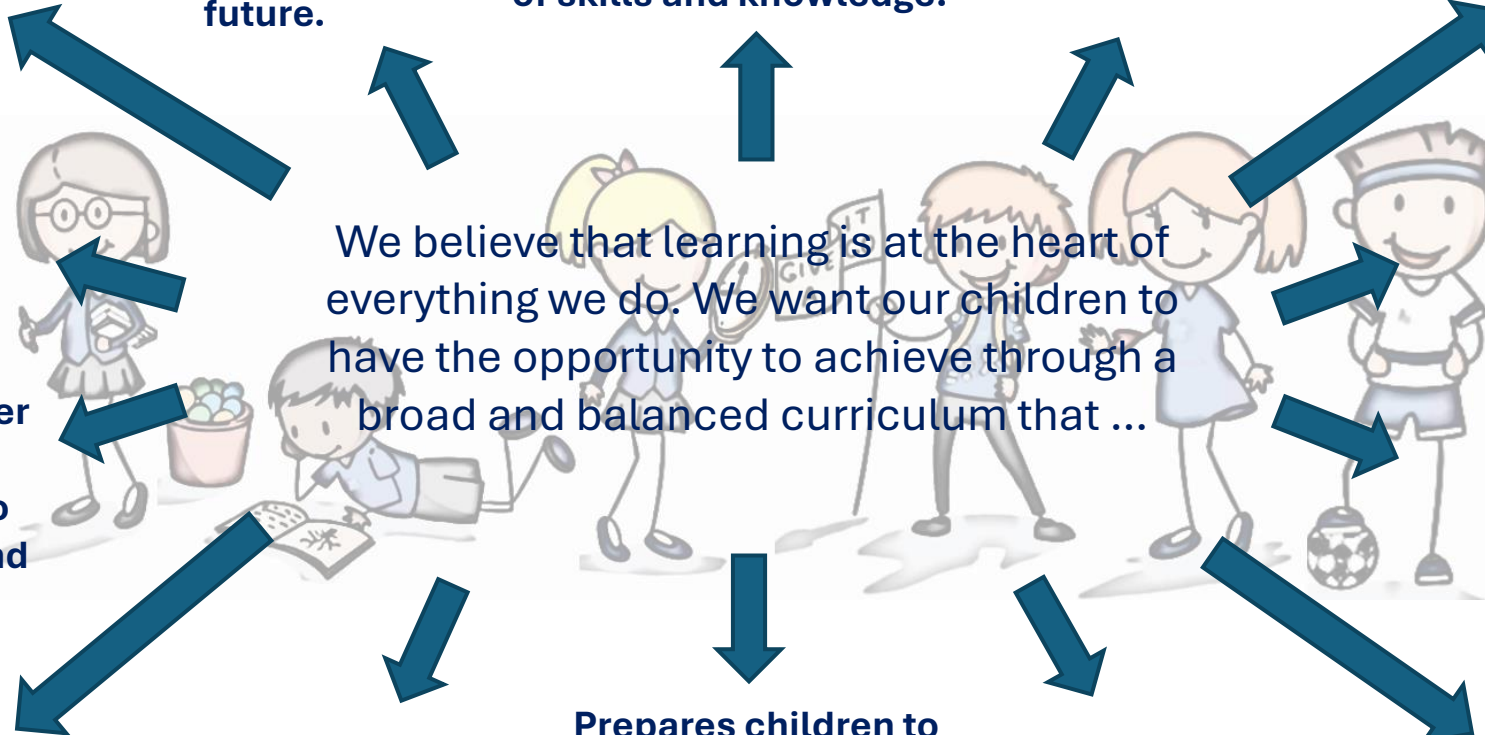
future.

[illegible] of skills and knowledge.

We believe that learning is at the heart of everything we do. We want our children to have the opportunity to achieve through a broad and balanced curriculum that ...

er

o

nd

Prepares children to